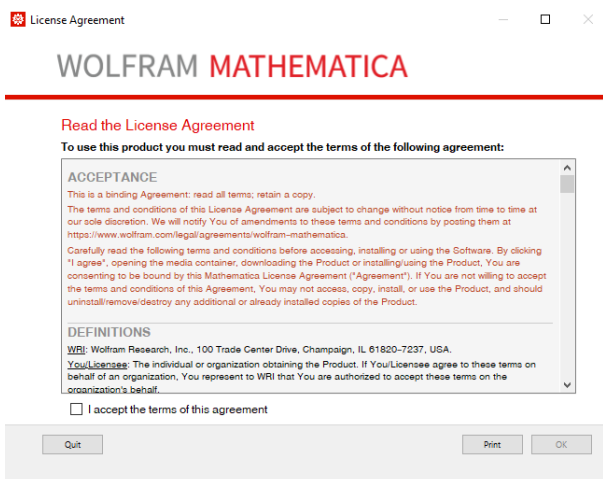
License Agreement

WOLFRAM MATHEMATICA

Read the License Agreement

To use this product you must read and accept the terms of the following agreement:

ACCEPTANCE

This is a binding Agreement: read all terms; retain a copy.

The terms and conditions of this License Agreement are subject to change without notice from time to time at our sole discretion. We will notify You of amendments to these terms and conditions by posting them at https://www.wolfram.com/legal/agreements/wolfram-mathematica.

Carefully read the following terms and conditions before accessing, installing or using the Software. By clicking "I agree", opening the media container, downloading the Product or installing/using the Product, You are consenting to be bound by this Mathematica License Agreement ("Agreement"). If You are not willing to accept the terms and conditions of this Agreement, You may not access, copy, install, or use the Product, and should uninstall/remove/destroy any additional or already installed copies of the Product.

DEFINITIONS

WRI: Wolfram Research, Inc., 100 Trade Center Drive, Champaign, IL 61820-7237, USA.

You/Licensee: The individual or organization obtaining the Product. If You/Licensee agree to these terms on behalf of an organization, You represent to WRI that You are authorized to accept these terms on the organization's behalf.

I accept the terms of this agreement

Quit

Print

OK